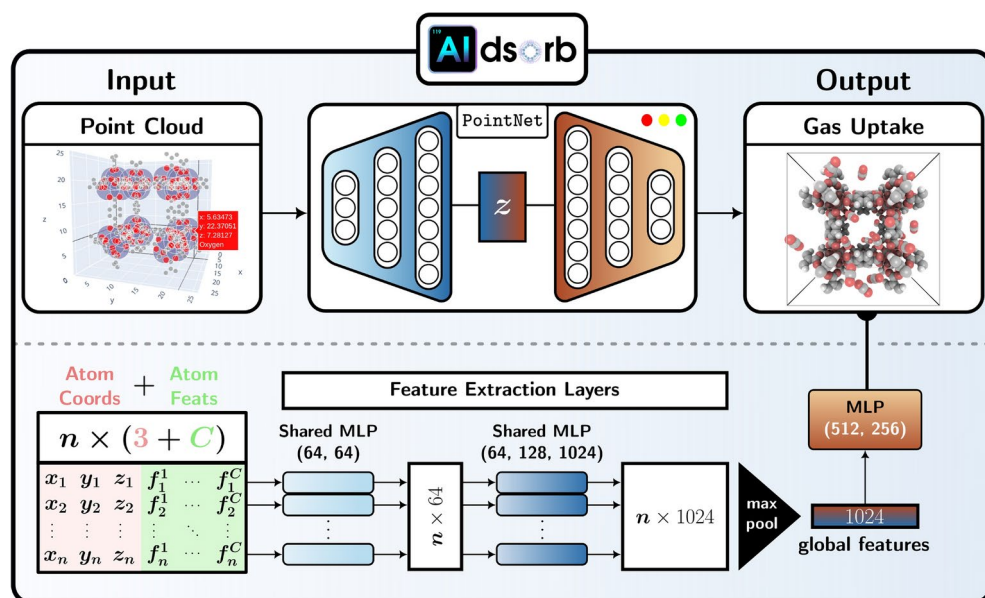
119
AIdsorb

Input

Output

Point Cloud

x: 5.63473
y: 22.37051
z: 7.28127
Oxygen

PointNet

$z$

Gas Uptake

Atom Coords + Atom Feats

$n \times (3 + C)$

| $x_1$ | $y_1$ | $z_1$ | $f_1^1$ | $\cdots$ | $f_1^C$ |
|---|---|---|---|---|---|
| $x_2$ | $y_2$ | $z_2$ | $f_2^1$ | $\cdots$ | $f_2^C$ |
| $\vdots$ | $\vdots$ | $\vdots$ | $\vdots$ | $\ddots$ | $\vdots$ |
| $x_n$ | $y_n$ | $z_n$ | $f_n^1$ | $\cdots$ | $f_n^C$ |

Feature Extraction Layers

Shared MLP (64, 64)

$n \times 64$

Shared MLP (64, 128, 1024)

$n \times 1024$

max pool

1024

global features

MLP (512, 256)